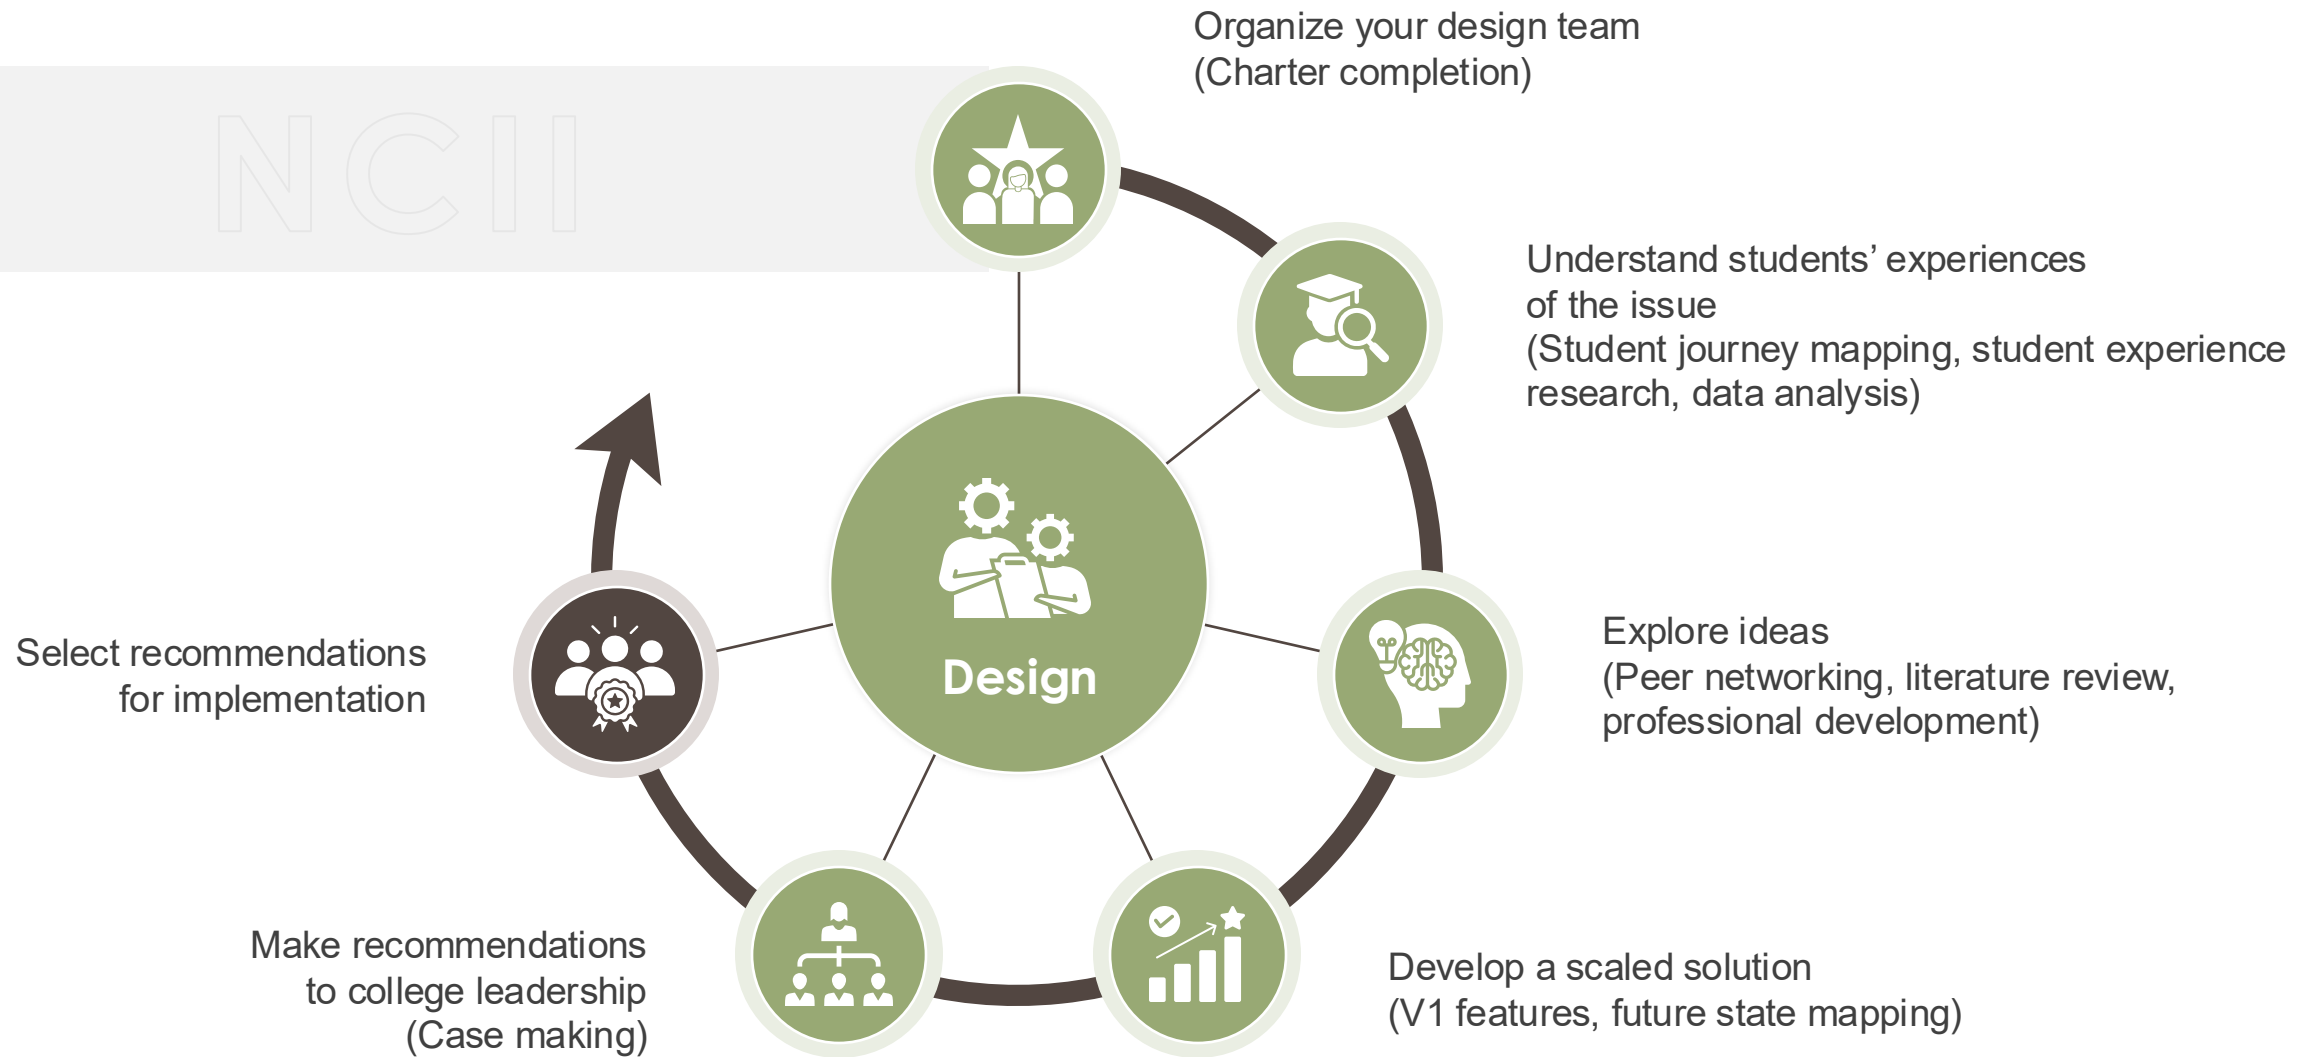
NCII

Organize your design team
(Charter completion)

Understand students' experiences of the issue
(Student journey mapping, student experience research, data analysis)

Design

Explore ideas
(Peer networking, literature review, professional development)

Develop a scaled solution
(V1 features, future state mapping)

Make recommendations to college leadership
(Case making)

Select recommendations for implementation